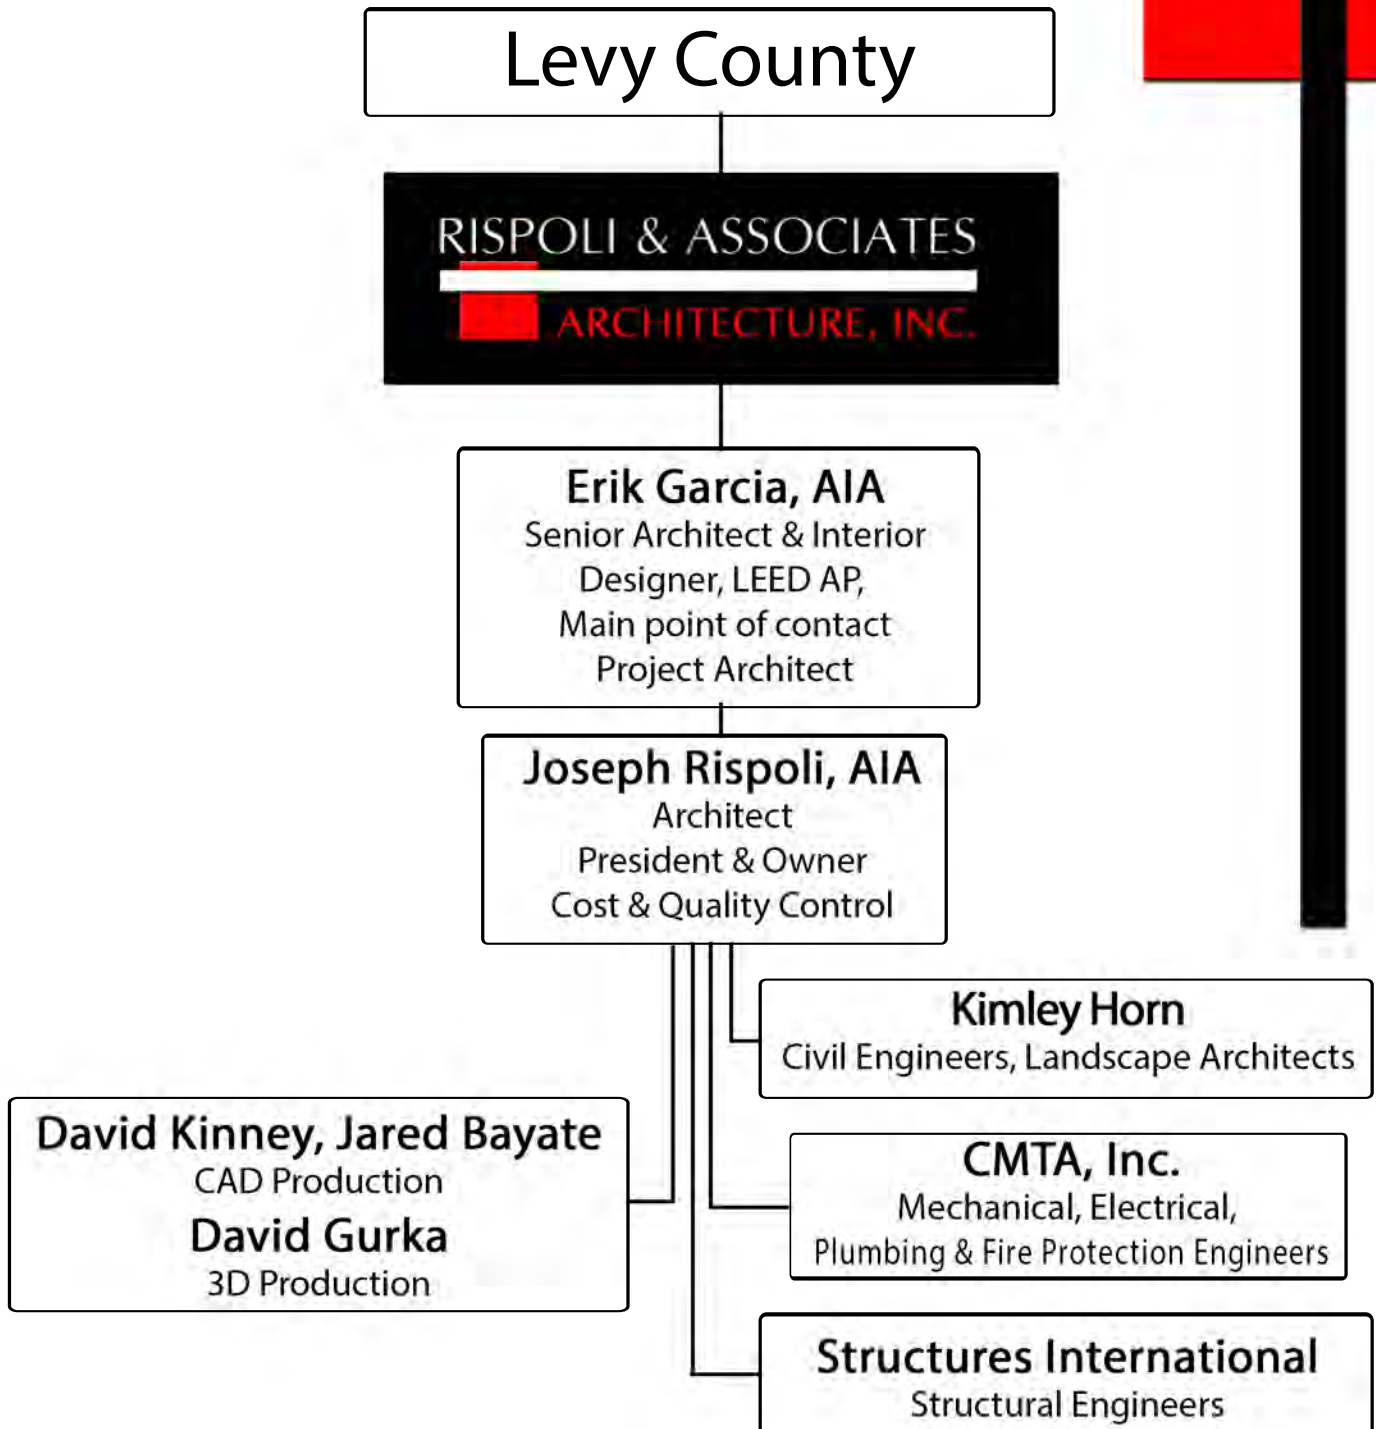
Levy County

RISPOLI & ASSOCIATES
ARCHITECTURE, INC.

Erik Garcia, AIA
Senior Architect & Interior Designer, LEED AP,
Main point of contact
Project Architect

Joseph Rispoli, AIA
Architect
President & Owner
Cost & Quality Control

Kimley Horn
Civil Engineers, Landscape Architects

David Kinney, Jared Bayate
CAD Production
David Gurka
3D Production

CMTA, Inc.
Mechanical, Electrical, Plumbing & Fire Protection Engineers

Structures International
Structural Engineers